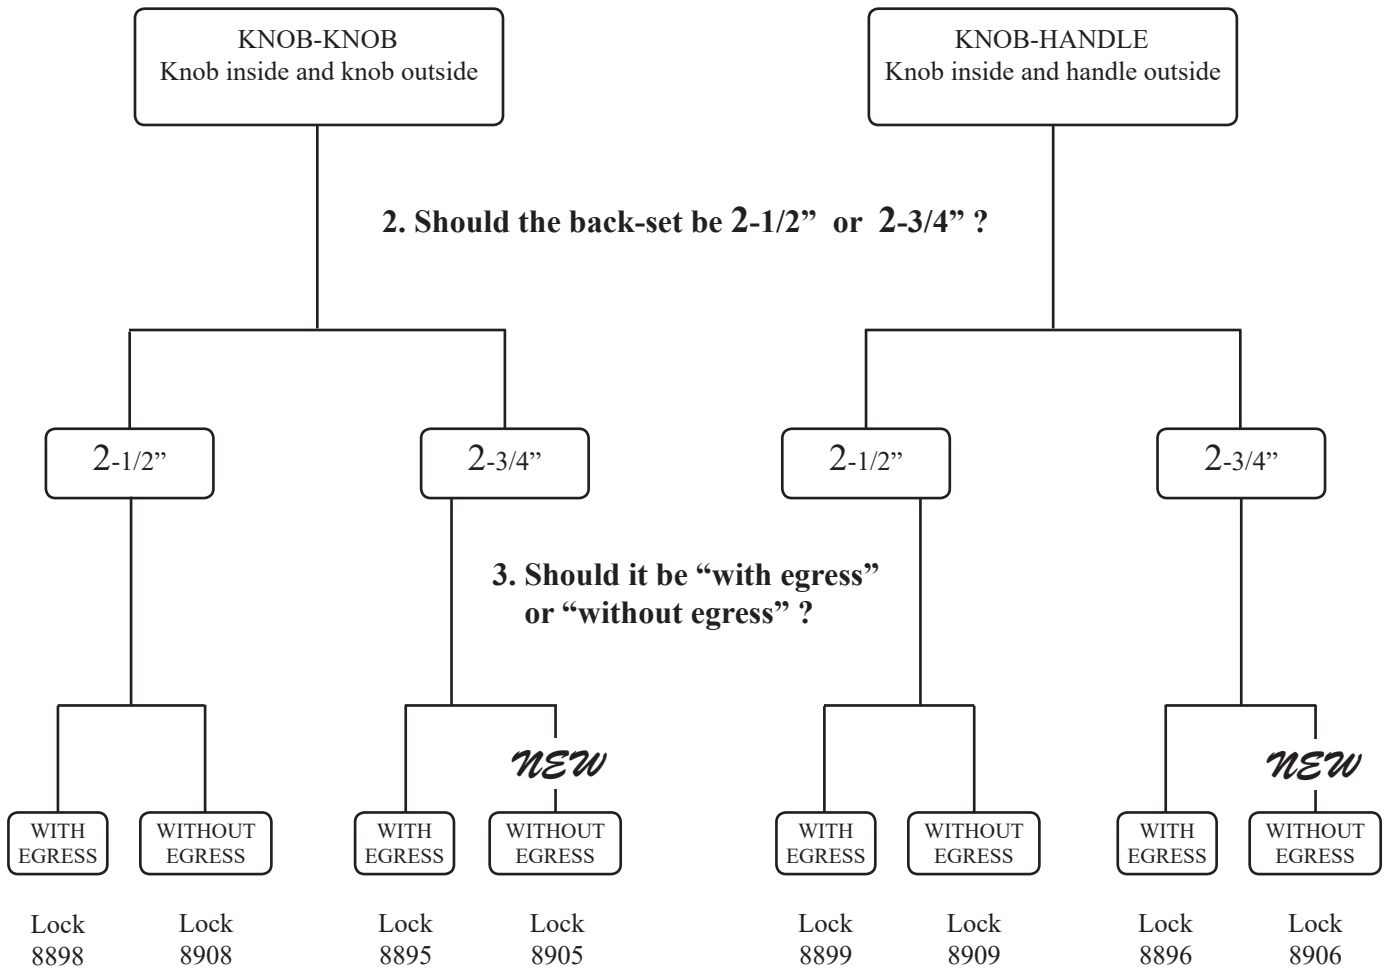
KNOB-KNOB
Knob inside and knob outside

KNOB-HANDLE
Knob inside and handle outside

2. Should the back-set be 2-1/2” or 2-3/4” ?

2-1/2”

2-3/4”

2-1/2”

2-3/4”

3. Should it be “with egress” or “without egress” ?

NEW

NEW

WITH EGRESS

WITHOUT EGRESS

WITH EGRESS

WITHOUT EGRESS

WITH EGRESS

WITHOUT EGRESS

WITH EGRESS

WITHOUT EGRESS

Lock 8898

Lock 8908

Lock 8895

Lock 8905

Lock 8899

Lock 8909

Lock 8896

Lock 8906